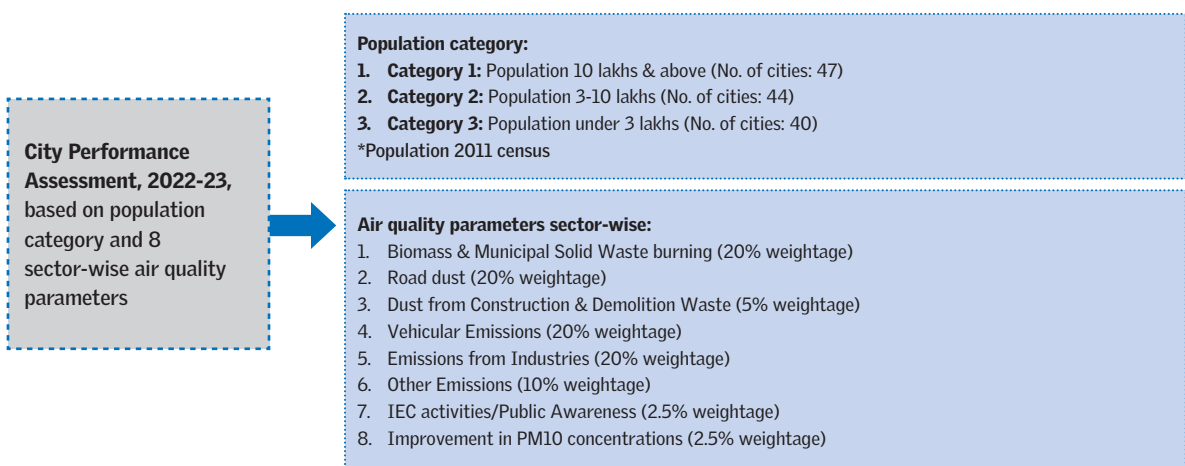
City Performance Assessment, 2022-23, based on population category and 8 sector-wise air quality parameters

Population category:
1. Category 1: Population 10 lakhs & above (No. of cities: 47)
2. Category 2: Population 3-10 lakhs (No. of cities: 44)
3. Category 3: Population under 3 lakhs (No. of cities: 40)
*Population 2011 census

Air quality parameters sector-wise:
1. Biomass & Municipal Solid Waste burning (20% weightage)
2. Road dust (20% weightage)
3. Dust from Construction & Demolition Waste (5% weightage)
4. Vehicular Emissions (20% weightage)
5. Emissions from Industries (20% weightage)
6. Other Emissions (10% weightage)
7. IEC activities/Public Awareness (2.5% weightage)
8. Improvement in PM10 concentrations (2.5% weightage)